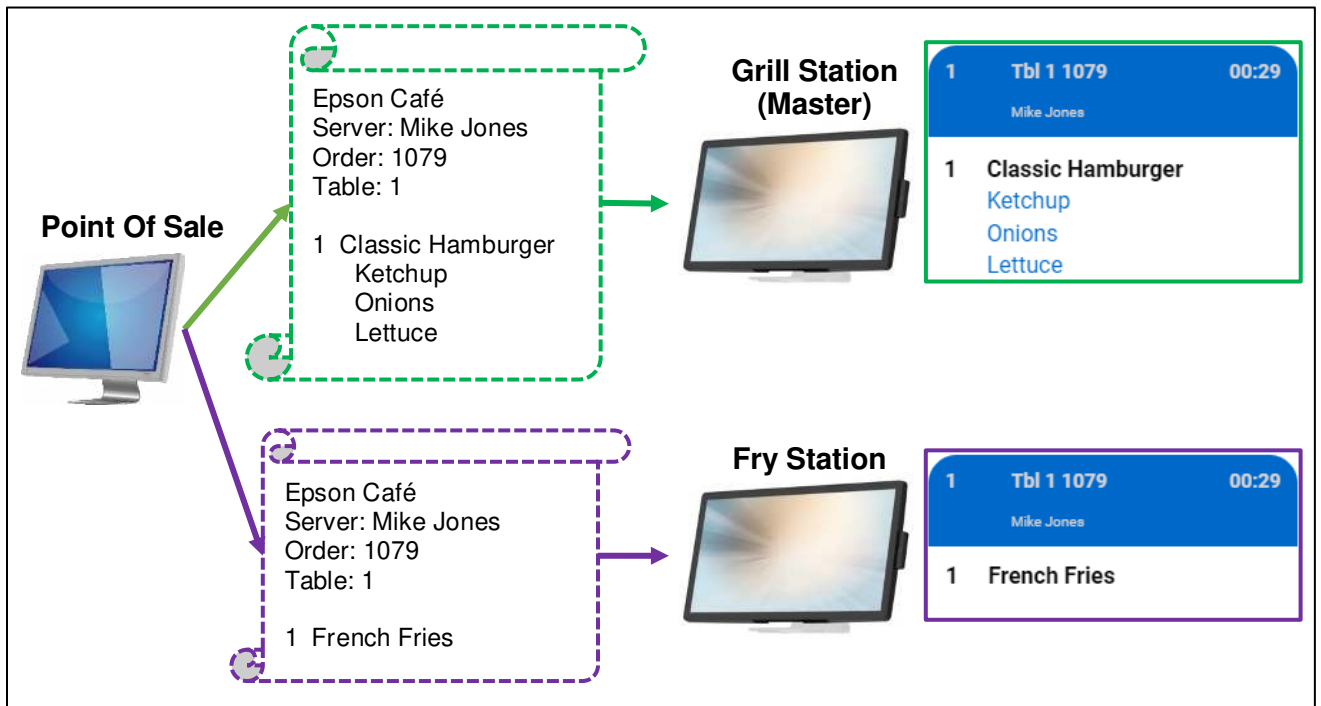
Point Of Sale

Epson Café
Server: Mike Jones
Order: 1079
Table: 1

1 Classic Hamburger
Ketchup
Onions
Lettuce

Grill Station (Master)

1 Tbl 1 1079 00:29
Mike Jones

1 Classic Hamburger
Ketchup
Onions
Lettuce

Epson Café
Server: Mike Jones
Order: 1079
Table: 1

1 French Fries

Fry Station

1 Tbl 1 1079 00:29
Mike Jones

1 French Fries